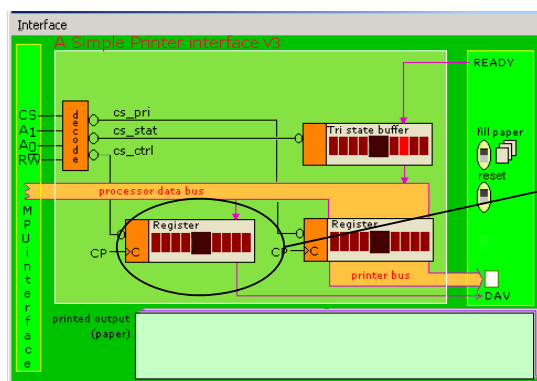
Interface

A Simple Printer interface v3

CS
A1
A0
RW

decode

cs_pri
cs_stat
cs_ctrl

Tri state buffer

READY

fill paper

reset

processor data bus

MPU interface

Register

CP

C

Register

CP

C

printer bus

DAV

printed output
(paper)